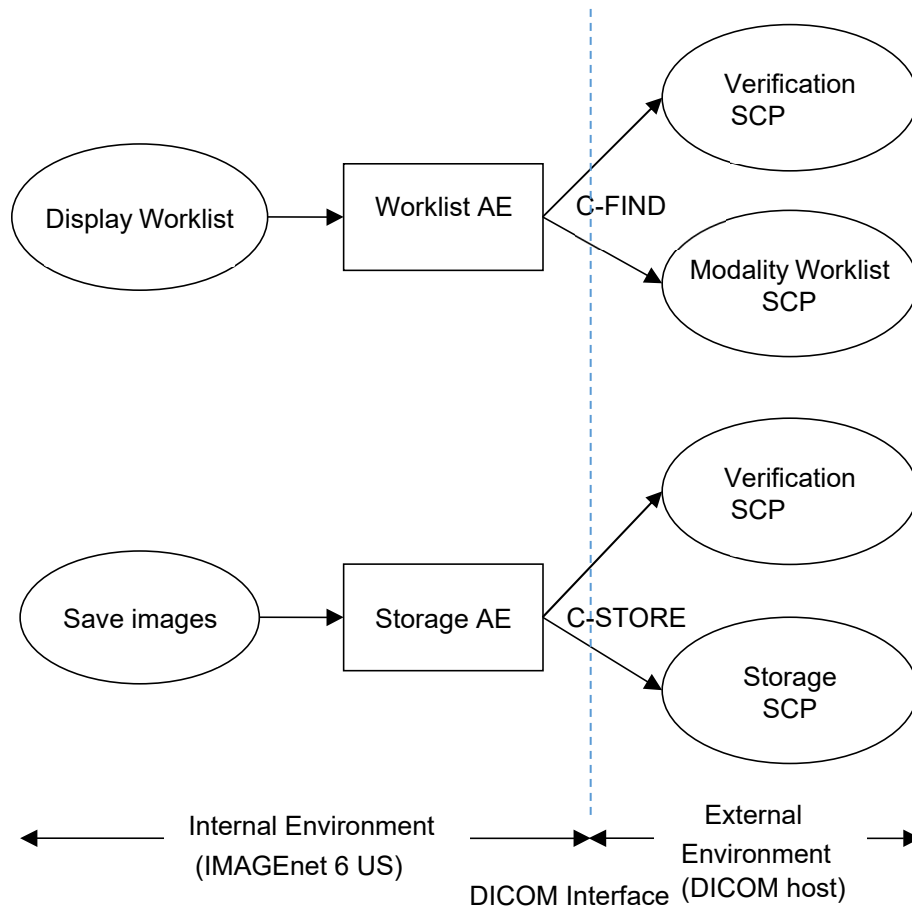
Verification SCP

Display Worklist

Worklist AE

C-FIND

Modality Worklist SCP

Verification SCP

Save images

Storage AE

C-STORE

Storage SCP

Internal Environment (IMAGEnet 6 US)

External Environment (DICOM host)

DICOM Interface